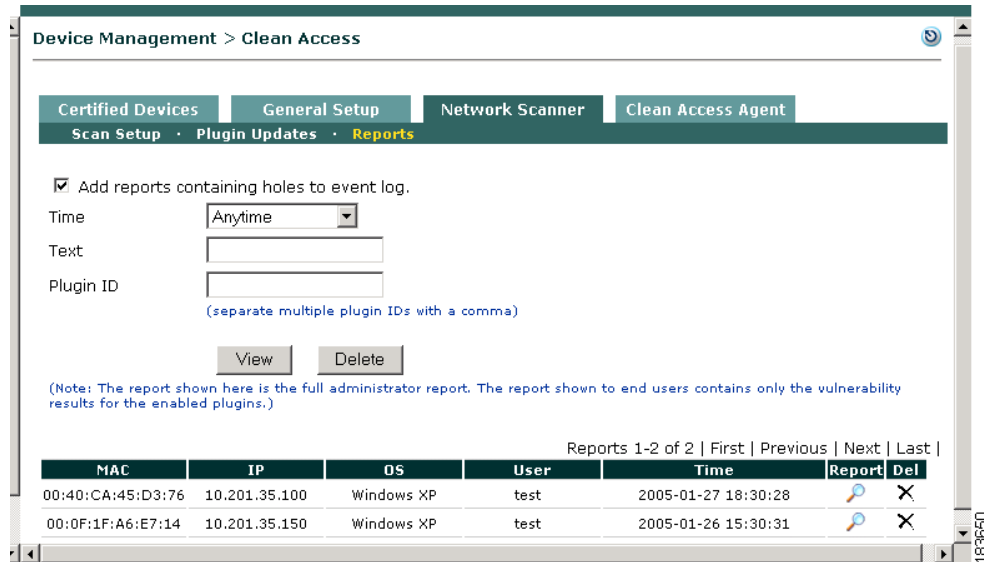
Device Management > Clean Access

Certified Devices | General Setup | Network Scanner | Clean Access Agent

Scan Setup · Plugin Updates · Reports

☑ Add reports containing holes to event log.

Time Anytime

Text

Plugin ID

(separate multiple plugin IDs with a comma)

View Delete

(Note: The report shown here is the full administrator report. The report shown to end users contains only the vulnerability results for the enabled plugins.)

Reports 1-2 of 2 | First | Previous | Next | Last |

| MAC | IP | OS | User | Time | Report | Del |
|---|---|---|---|---|---|---|
| 00:40:CA:45:D3:76 | 10.201.35.100 | Windows XP | test | 2005-01-27 18:30:28 | | ✕ |
| 00:0F:1F:A6:E7:14 | 10.201.35.150 | Windows XP | test | 2005-01-26 15:30:31 | | ✕ |

183650